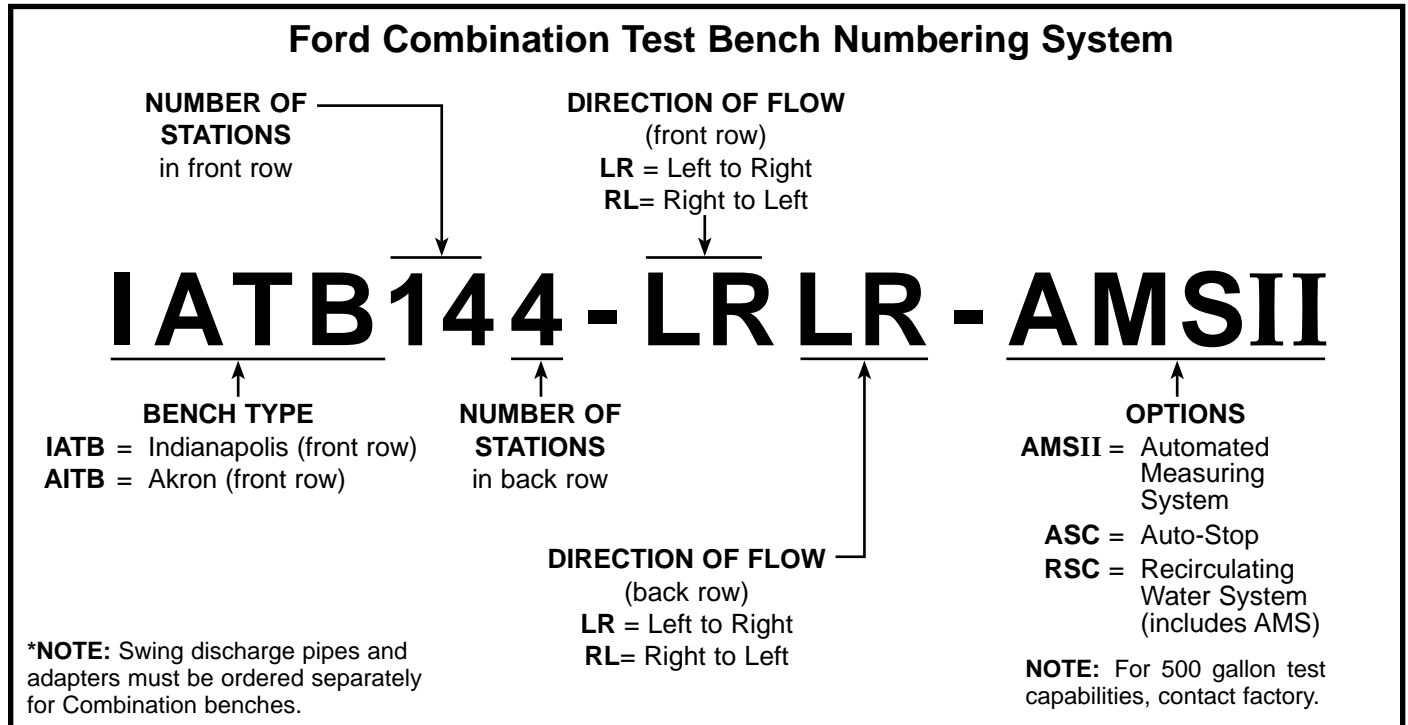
Ford Combination Test Bench Numbering System

NUMBER OF STATIONS in front row

DIRECTION OF FLOW (front row)
LR = Left to Right
RL= Right to Left

IATB144-LRLR-AMSII

BENCH TYPE
IATB = Indianapolis (front row)
AITB = Akron (front row)

NUMBER OF STATIONS in back row

OPTIONS
AMSII = Automated Measuring System
ASC = Auto-Stop
RSC = Recirculating Water System (includes AMS)

DIRECTION OF FLOW (back row)
LR = Left to Right
RL= Right to Left

*NOTE: Swing discharge pipes and adapters must be ordered separately for Combination benches.

NOTE: For 500 gallon test capabilities, contact factory.